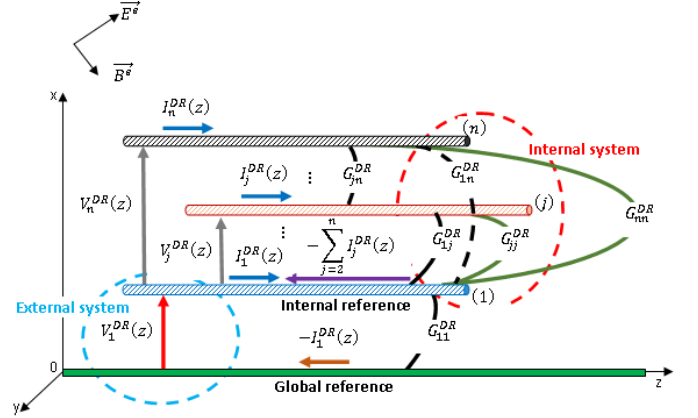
$\overrightarrow{E^e}$

$\overrightarrow{B^e}$

x

$I_n^{DR}(z)$

(n)

Internal system

$G_{jn}^{DR}$

$G_{1n}^{DR}$

$V_n^{DR}(z)$

$I_j^{DR}(z)$

⋮

(j)

$G_{nn}^{DR}$

⋮

$-\sum_{j=2}^{n} I_j^{DR}(z)$

$G_{1j}^{DR}$

$G_{jj}^{DR}$

$V_j^{DR}(z)$

$I_1^{DR}(z)$

External system

Internal reference

(1)

$V_1^{DR}(z)$

$-I_1^{DR}(z)$

$G_{11}^{DR}$

0

Global reference

z

y